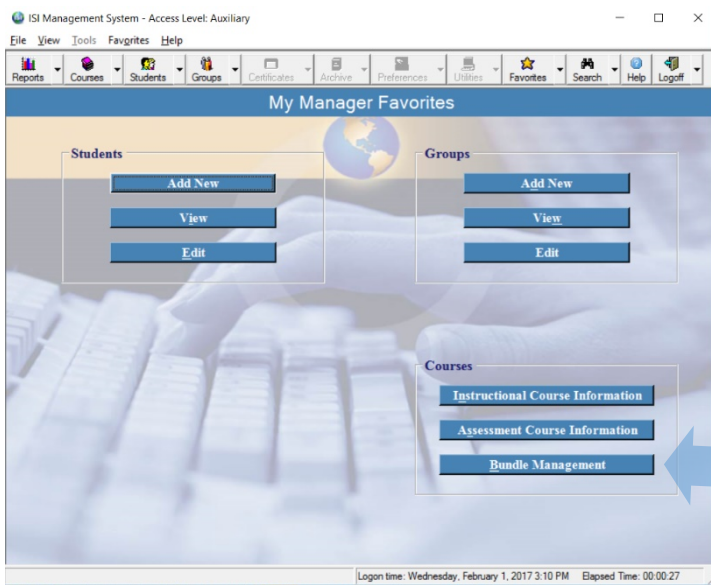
ISI Management System - Access Level: Auxiliary

File View Tools Favorites Help

Reports Courses Students Groups Certificates Archive Preferences Utilities Favorites Search Help Logoff

My Manager Favorites

Students

Add New

View

Edit

Groups

Add New

View

Edit

Courses

Instructional Course Information

Assessment Course Information

Bundle Management

Logon time: Wednesday, February 1, 2017 3:10 PM Elapsed Time: 00:00:27